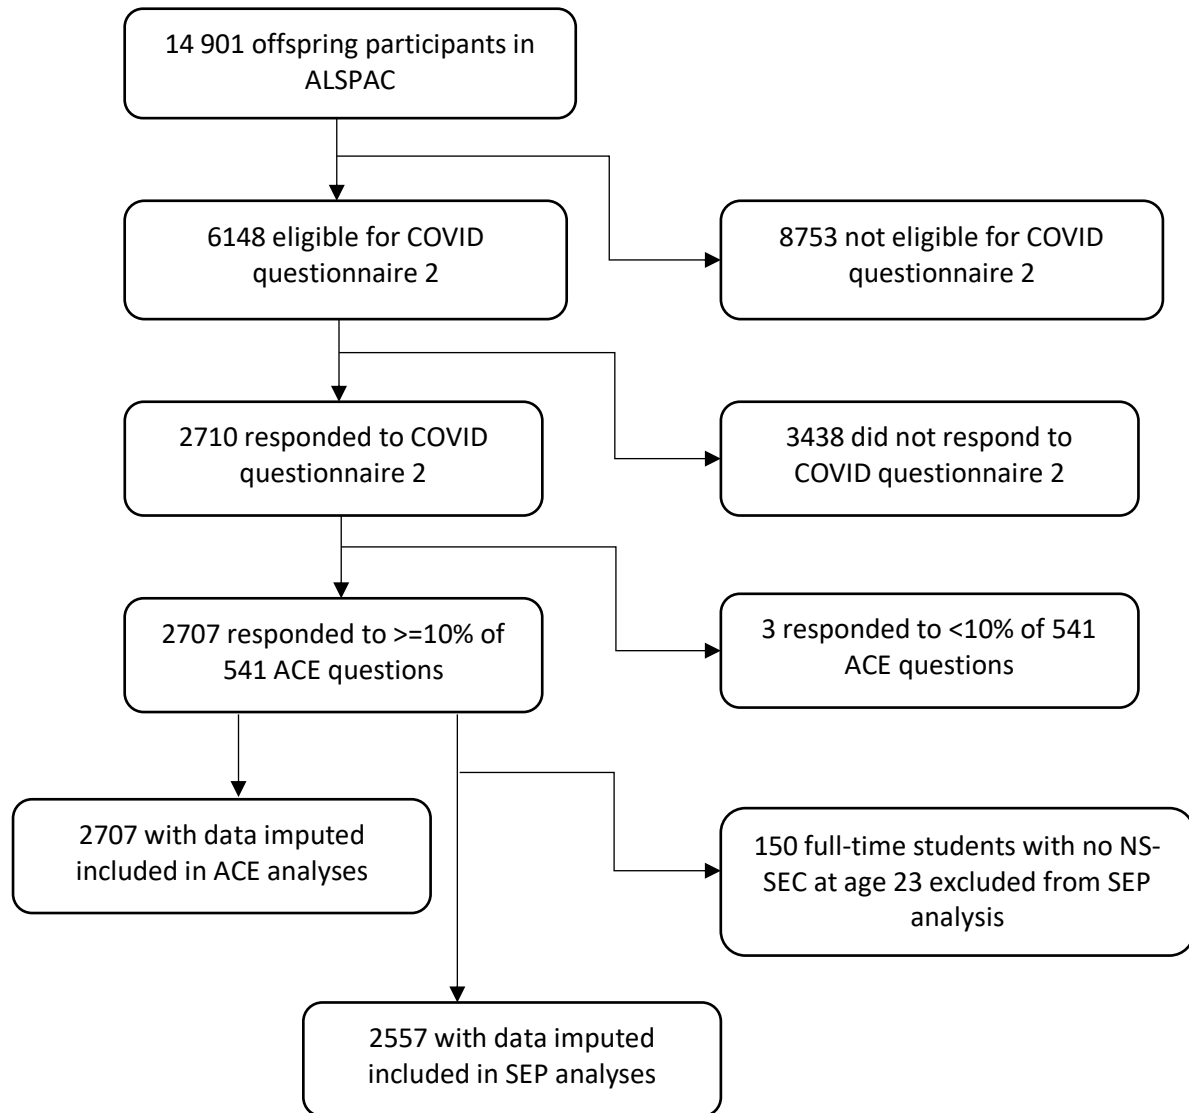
14 901 offspring participants in ALSPAC

6148 eligible for COVID questionnaire 2

8753 not eligible for COVID questionnaire 2

2710 responded to COVID questionnaire 2

3438 did not respond to COVID questionnaire 2

2707 responded to >=10% of 541 ACE questions

3 responded to <10% of 541 ACE questions

2707 with data imputed included in ACE analyses

150 full-time students with no NS-SEC at age 23 excluded from SEP analysis

2557 with data imputed included in SEP analyses